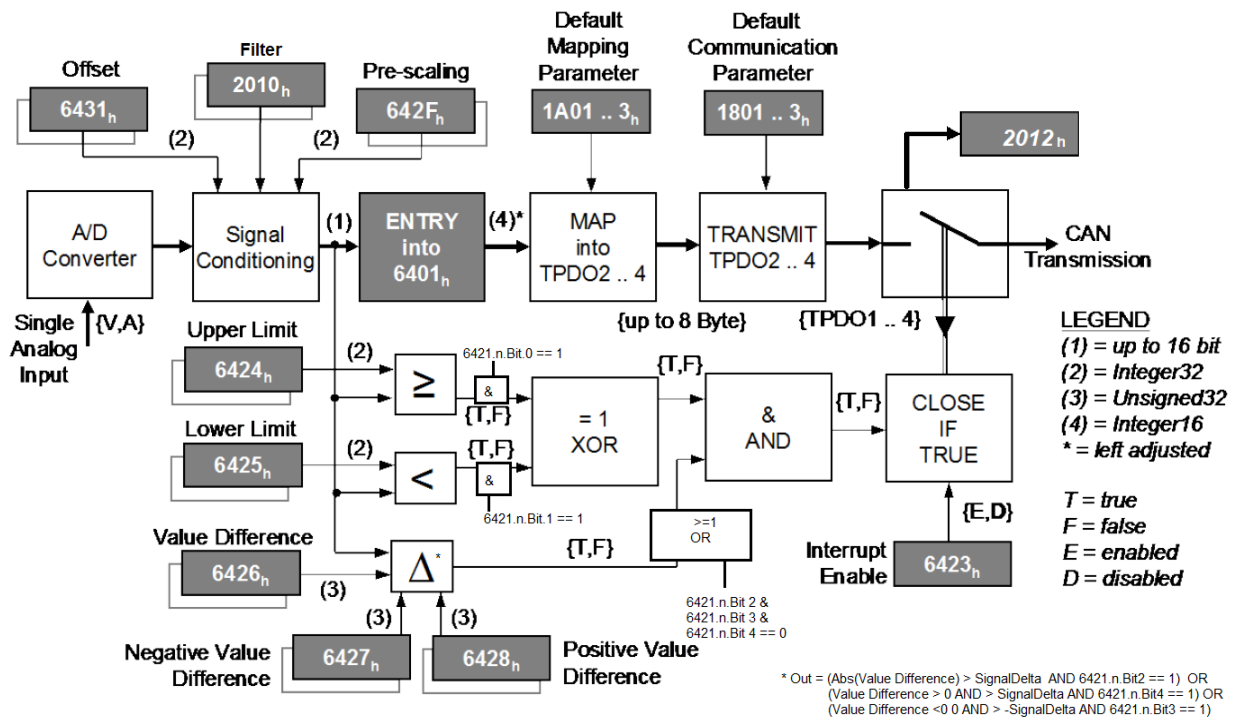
Offset
$6431_h$
Filter
$2010_h$
Pre-scaling
$642F_h$
Default Mapping Parameter
$1A01 .. 3_h$
Default Communication Parameter
$1801 .. 3_h$
$2012_h$

(2)
(2)

A/D Converter
Signal Conditioning
(1)
ENTRY into $6401_h$
(4)*
MAP into TPDO2 .. 4
TRANSMIT TPDO2 .. 4
CAN Transmission

Single Analog Input
{V,A}
{up to 8 Byte}
{TPDO1 .. 4}

Upper Limit
$6424_h$
(2)
≥
6421.n.Bit.0 == 1
&
{T,F}
{T,F}
= 1 XOR
& AND
{T,F}
CLOSE IF TRUE

Lower Limit
$6425_h$
(2)
<
{T,F}
&
6421.n.Bit.1 == 1

LEGEND
(1) = up to 16 bit
(2) = Integer32
(3) = Unsigned32
(4) = Integer16
* = left adjusted

T = true
F = false
E = enabled
D = disabled

Value Difference
$6426_h$
(3)
Δ*
{T,F}
>=1 OR
{E,D}
Interrupt Enable
$6423_h$

6421.n.Bit 2 &
6421.n.Bit 3 &
6421.n.Bit 4 == 0

(3)
(3)
Negative Value Difference
$6427_h$
$6428_h$
Positive Value Difference

* Out = (Abs(Value Difference) > SignalDelta AND 6421.n.Bit2 == 1) OR
(Value Difference > 0 AND > SignalDelta AND 6421.n.Bit4 == 1) OR
(Value Difference <0 0 AND > -SignalDelta AND 6421.n.Bit3 == 1)